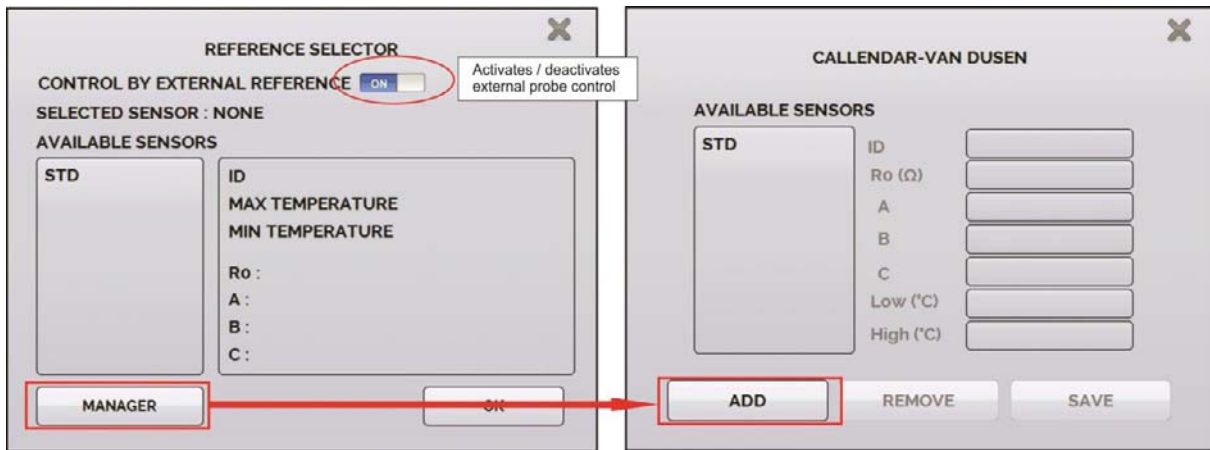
REFERENCE SELECTOR

CONTROL BY EXTERNAL REFERENCE ON

Activates / deactivates external probe control

SELECTED SENSOR : NONE

AVAILABLE SENSORS

STD

ID

MAX TEMPERATURE

MIN TEMPERATURE

Ro :

A :

B :

C :

MANAGER

OK

CALLENDAR-VAN DUSEN

AVAILABLE SENSORS

STD

ID

Ro (Ω)

A

B

C

Low (°C)

High (°C)

ADD

REMOVE

SAVE